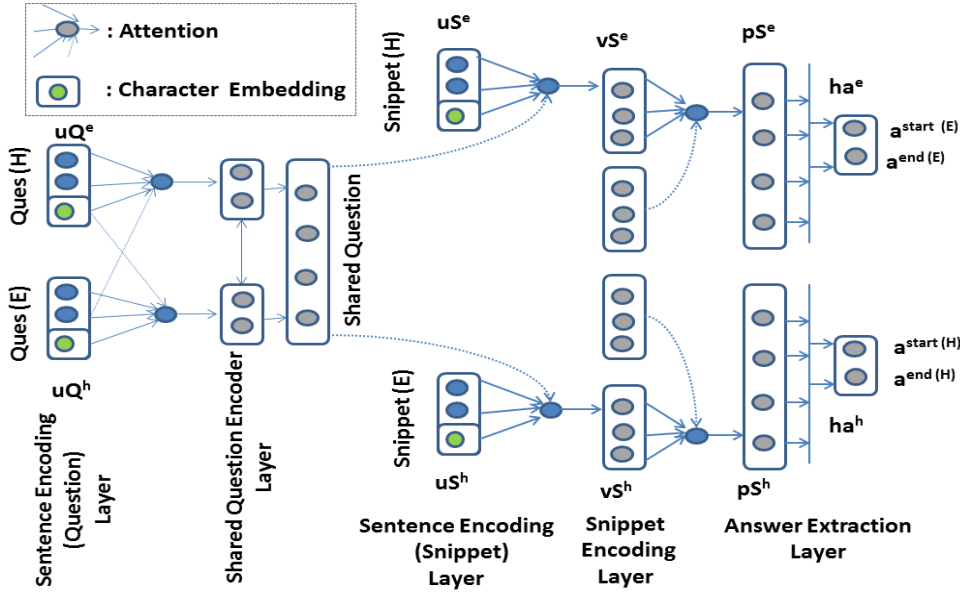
: Attention

: Character Embedding

$uQ^e$

Ques (H)

Ques (E)

$uQ^h$

Sentence Encoding (Question) Layer

Shared Question Encoder Layer

Shared Question

Snippet (H)

$uS^e$

$vS^e$

$pS^e$

$ha^e$

$a^{start\ (E)}$

$a^{end\ (E)}$

$a^{start\ (H)}$

$a^{end\ (H)}$

$ha^h$

Snippet (E)

$uS^h$

$vS^h$

$pS^h$

Sentence Encoding (Snippet) Layer

Snippet Encoding Layer

Answer Extraction Layer